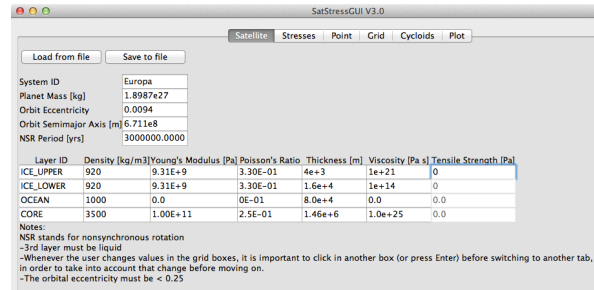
SatStressGUI V3.0

Satellite | Stresses | Point | Grid | Cycloids | Plot

Load from file | Save to file

| System ID | Europa |
|---|---|
| Planet Mass [kg] | 1.8987e27 |
| Orbit Eccentricity | 0.0094 |
| Orbit Semimajor Axis [m] | 6.711e8 |
| NSR Period [yrs] | 3000000.0000 |

| Layer ID | Density [kg/m3] | Young's Modulus [Pa] | Poisson's Ratio | Thickness [m] | Viscosity [Pa s] | Tensile Strength [Pa] |
|---|---|---|---|---|---|---|
| ICE_UPPER | 920 | 9.31E+9 | 3.30E-01 | 4e+3 | 1e+21 | 0 |
| ICE_LOWER | 920 | 9.31E+9 | 3.30E-01 | 1.6e+4 | 1e+14 | 0 |
| OCEAN | 1000 | 0.0 | 0E-01 | 8.0e+4 | 0.0 | 0.0 |
| CORE | 3500 | 1.00E+11 | 2.5E-01 | 1.46e+6 | 1.0e+25 | 0.0 |

Notes:
NSR stands for nonsynchronous rotation
-3rd layer must be liquid
-Whenever the user changes values in the grid boxes, it is important to click in another box (or press Enter) before switching to another tab, in order to take into account that change before moving on.
-The orbital eccentricity must be < 0.25